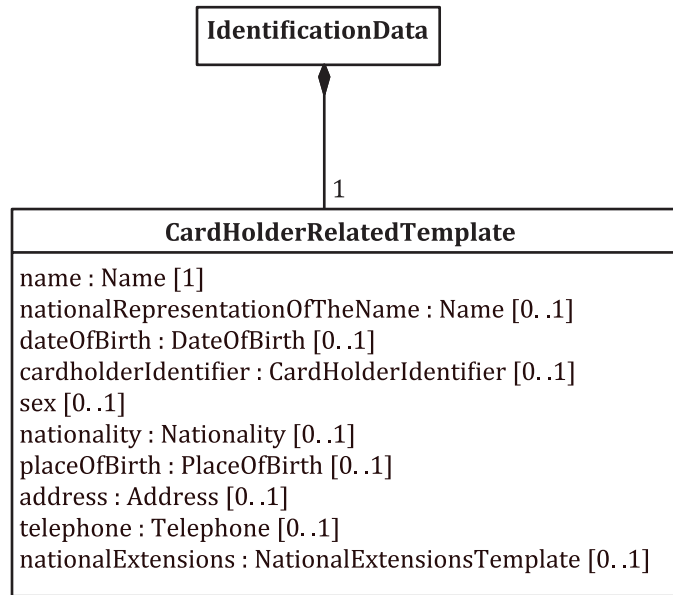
IdentificationData

1

CardHolderRelatedTemplate

name : Name [1]
nationalRepresentationOfTheName : Name [0. .1]
dateOfBirth : DateOfBirth [0. .1]
cardholderIdentifier : CardHolderIdentifier [0. .1]
sex [0. .1]
nationality : Nationality [0. .1]
placeOfBirth : PlaceOfBirth [0. .1]
address : Address [0. .1]
telephone : Telephone [0. .1]
nationalExtensions : NationalExtensionsTemplate [0. .1]